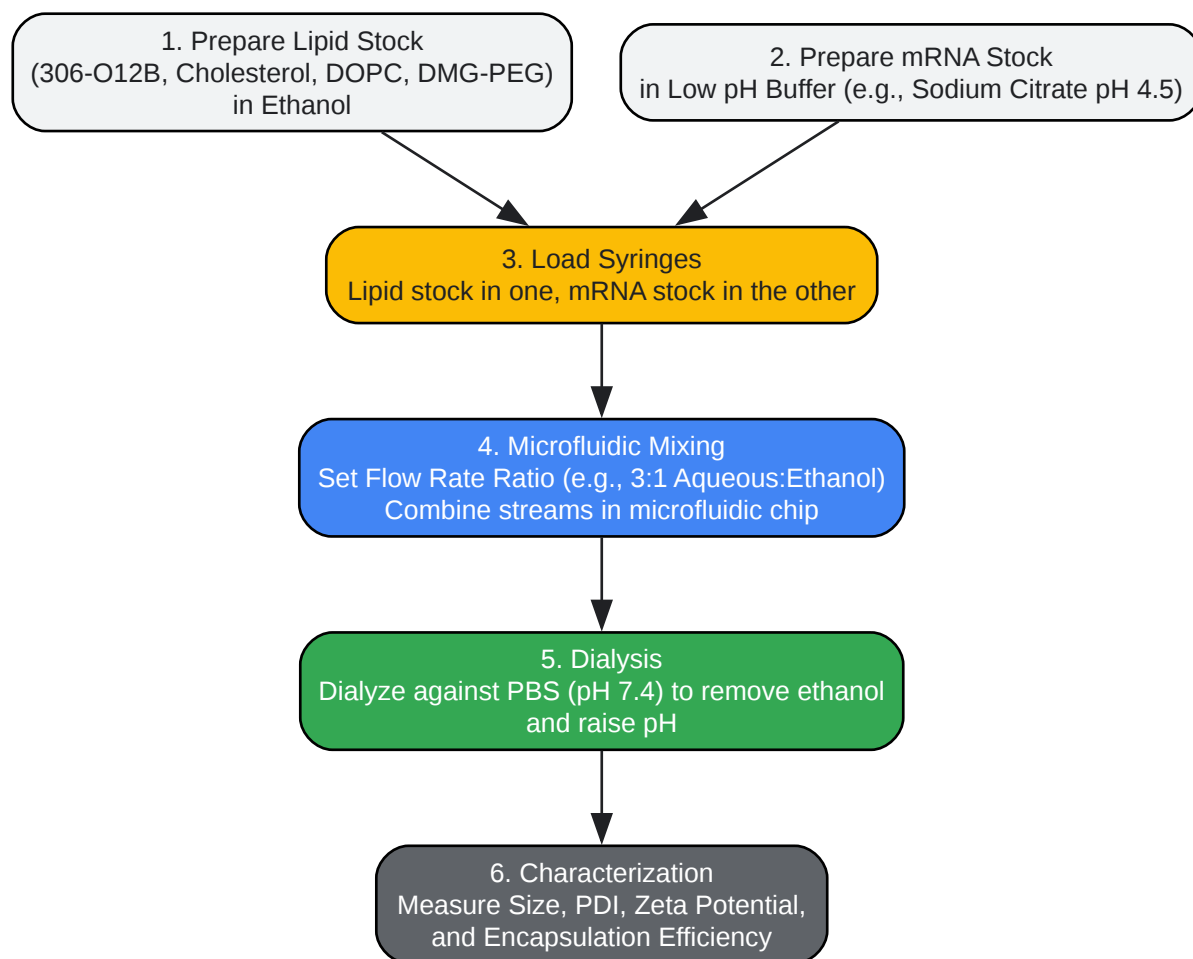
1. Prepare Lipid Stock
(306-O12B, Cholesterol, DOPC, DMG-PEG)
in Ethanol

2. Prepare mRNA Stock
in Low pH Buffer (e.g., Sodium Citrate pH 4.5)

3. Load Syringes
Lipid stock in one, mRNA stock in the other

4. Microfluidic Mixing
Set Flow Rate Ratio (e.g., 3:1 Aqueous:Ethanol)
Combine streams in microfluidic chip

5. Dialysis
Dialyze against PBS (pH 7.4) to remove ethanol and raise pH

6. Characterization
Measure Size, PDI, Zeta Potential, and Encapsulation Efficiency